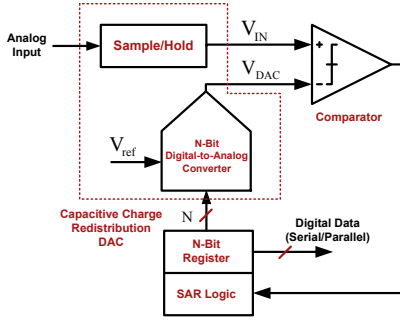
Analog Input

Sample/Hold

$V_{IN}$

$V_{DAC}$

+

−

Comparator

$V_{ref}$

N-Bit Digital-to-Analog Converter

Capacitive Charge Redistribution DAC

N

N-Bit Register

Digital Data (Serial/Parallel)

SAR Logic